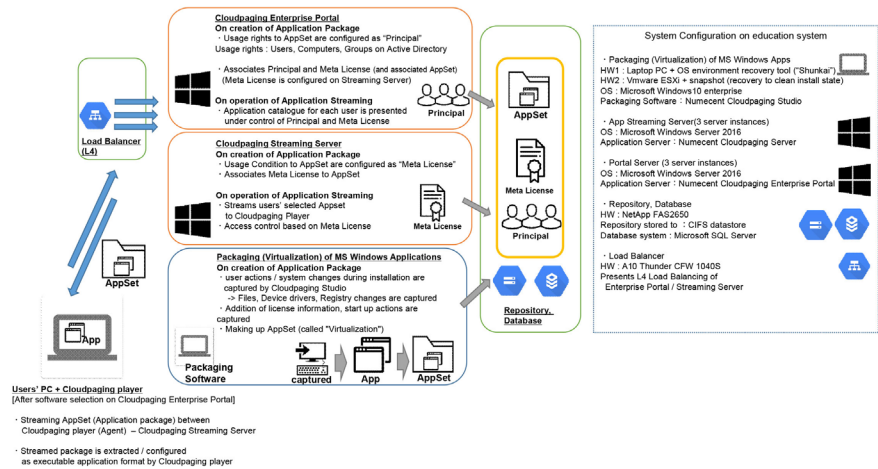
Load Balancer (L4)

AppSet

App

Users' PC + Cloudpaging player
[After software selection on Cloudpaging Enterprise Portal]

・Streaming AppSet (Application package) between Cloudpaging player (Agent) – Cloudpaging Streaming Server

・Streamed package is extracted / configured as executable application format by Cloudpaging player

Cloudpaging Enterprise Portal
On creation of Application Package
・Usage rights to AppSet are configured as "Principal"
Usage rights : Users, Computers, Groups on Active Directory

・Associates Principal and Meta License (and associated AppSet) (Meta License is configured on Streaming Server)

On operation of Application Streaming
・Application catalogue for each user is presented under control of Principal and Meta License

Principal

Cloudpaging Streaming Server
On creation of Application Package
・Usage Condition to AppSet are configured as "Meta License"
・Associates Meta License to AppSet

On operation of Application Streaming
・Streams users' selected Appset to Cloudpaging Player
・Access control based on Meta License

Meta License

Packaging (Virtualization) of MS Windows Applications
On creation of Application Package
・user actions / system changes during installation are captured by Cloudpaging Studio
-> Files, Device drivers, Registry changes are captured
・Addition of license information, start up actions are captured
・Making up AppSet (called "Virtualization")

Packaging Software

captured

App

AppSet

AppSet

Meta License

Principal

Repository, Database

System Configuration on education system

・Packaging (Virtualization) of MS Windows Apps
HW1 : Laptop PC + OS environment recovery tool ("Shunkai")
HW2 : Vmware ESXi + snapshot (recovery to clean install state)
OS : Microsoft Windows10 enterprise
Packaging Software : Numecent Cloudpaging Studio

・App Streaming Server(3 server instances)
OS : Microsoft Windows Server 2016
Application Server : Numecent Cloudpaging Server

・Portal Server (3 server instances)
OS : Microsoft Windows Server 2016
Application Server : Numecent Cloudpaging Enterprise Portal

・Repository, Database
HW : NetApp FAS2650
Repository stored to : CIFS datastore
Database system : Microsoft SQL Server

・Load Balancer
HW : A10 Thunder CFW 1040S
Presents L4 Load Balancing of Enterprise Portal / Streaming Server